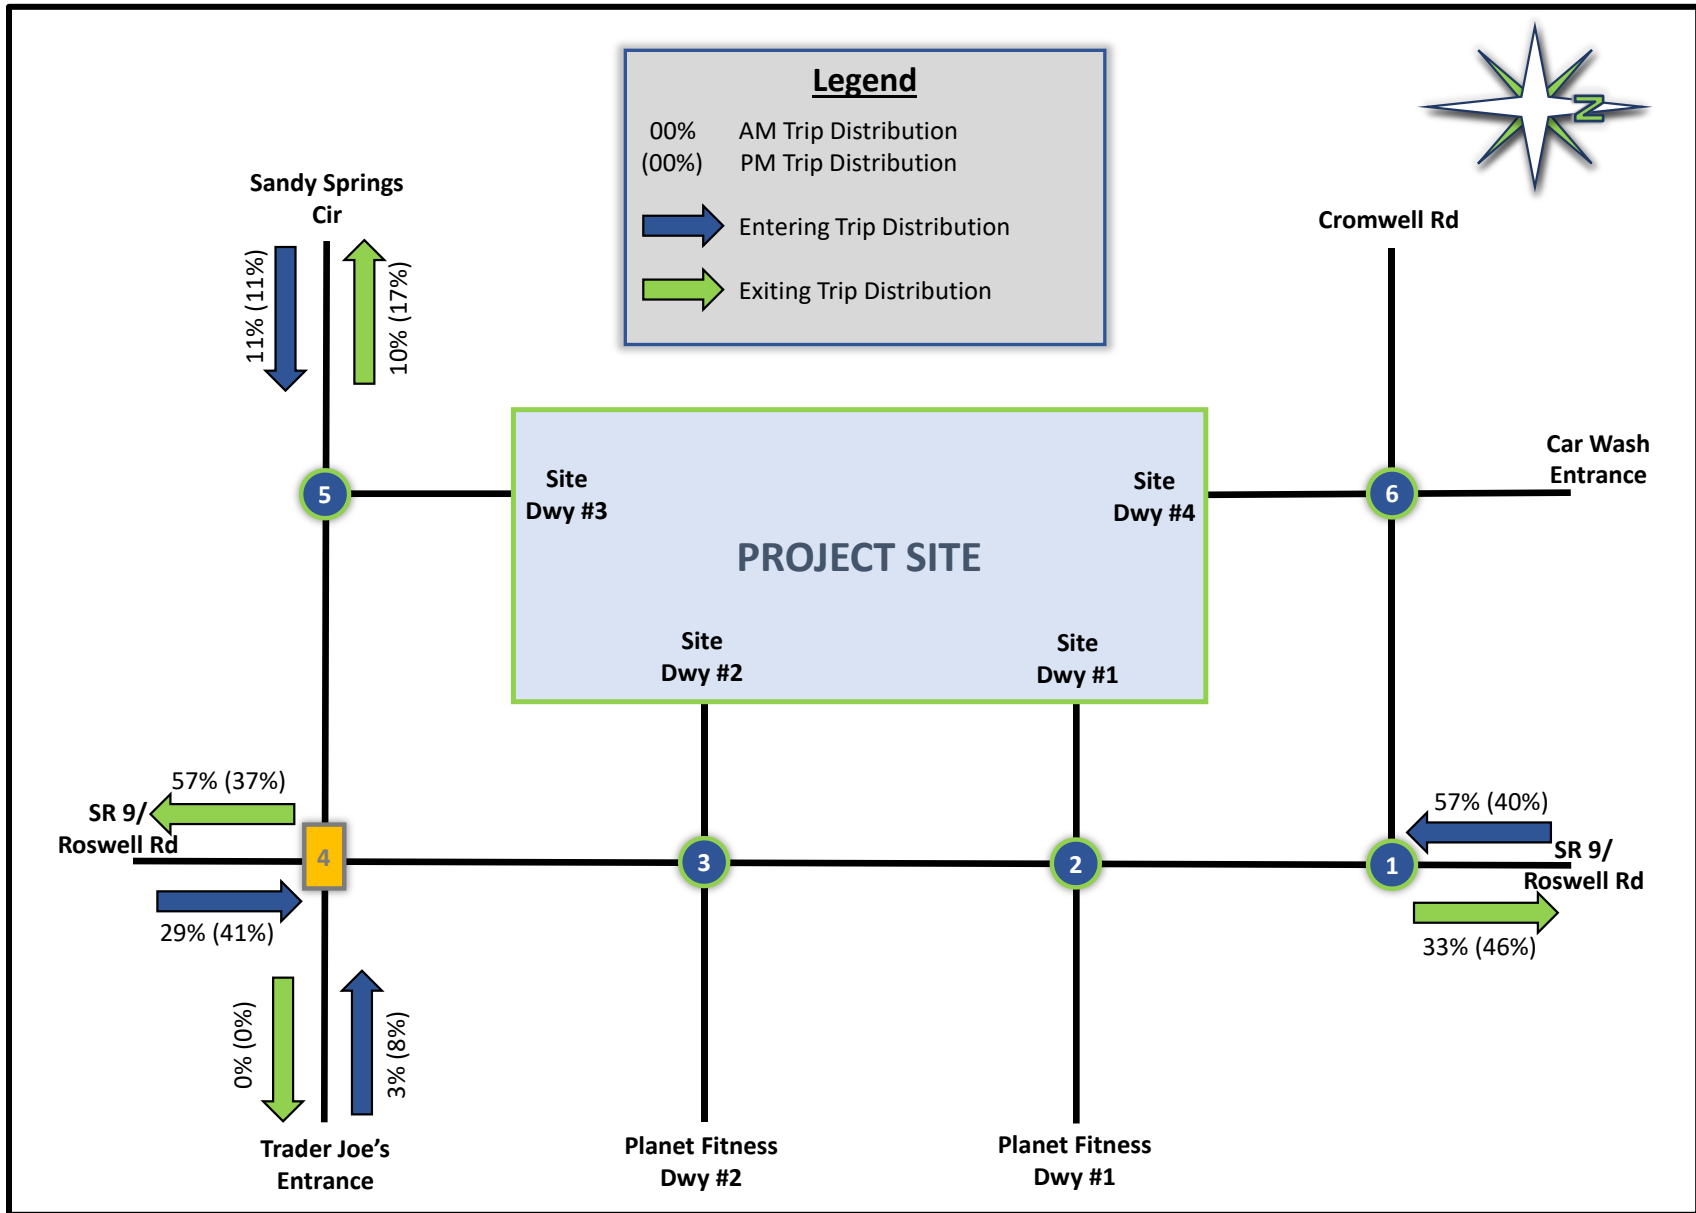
Legend

00% AM Trip Distribution
(00%) PM Trip Distribution

Entering Trip Distribution

Exiting Trip Distribution

N

Sandy Springs Cir

11% (11%)

10% (17%)

Cromwell Rd

Car Wash Entrance

5

Site Dwy #3

Site Dwy #4

6

PROJECT SITE

Site Dwy #2

Site Dwy #1

57% (37%)

SR 9/ Roswell Rd

4

3

2

1

57% (40%)

SR 9/ Roswell Rd

29% (41%)

33% (46%)

0% (0%)

3% (8%)

Trader Joe's Entrance

Planet Fitness Dwy #2

Planet Fitness Dwy #1